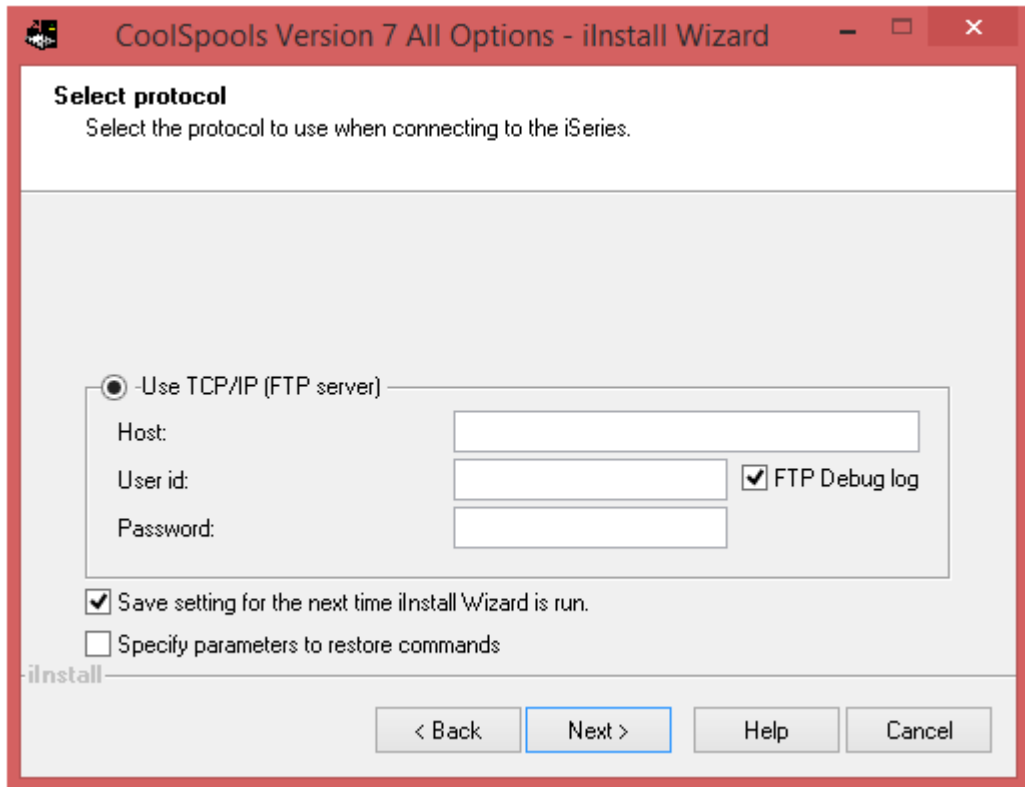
CoolSpools Version 7 All Options - iInstall Wizard

Select protocol
Select the protocol to use when connecting to the iSeries.

-Use TCP/IP (FTP server)
Host:
User id:
FTP Debug log
Password:

Save setting for the next time iInstall Wizard is run.
Specify parameters to restore commands

iInstall

< Back
Next >
Help
Cancel